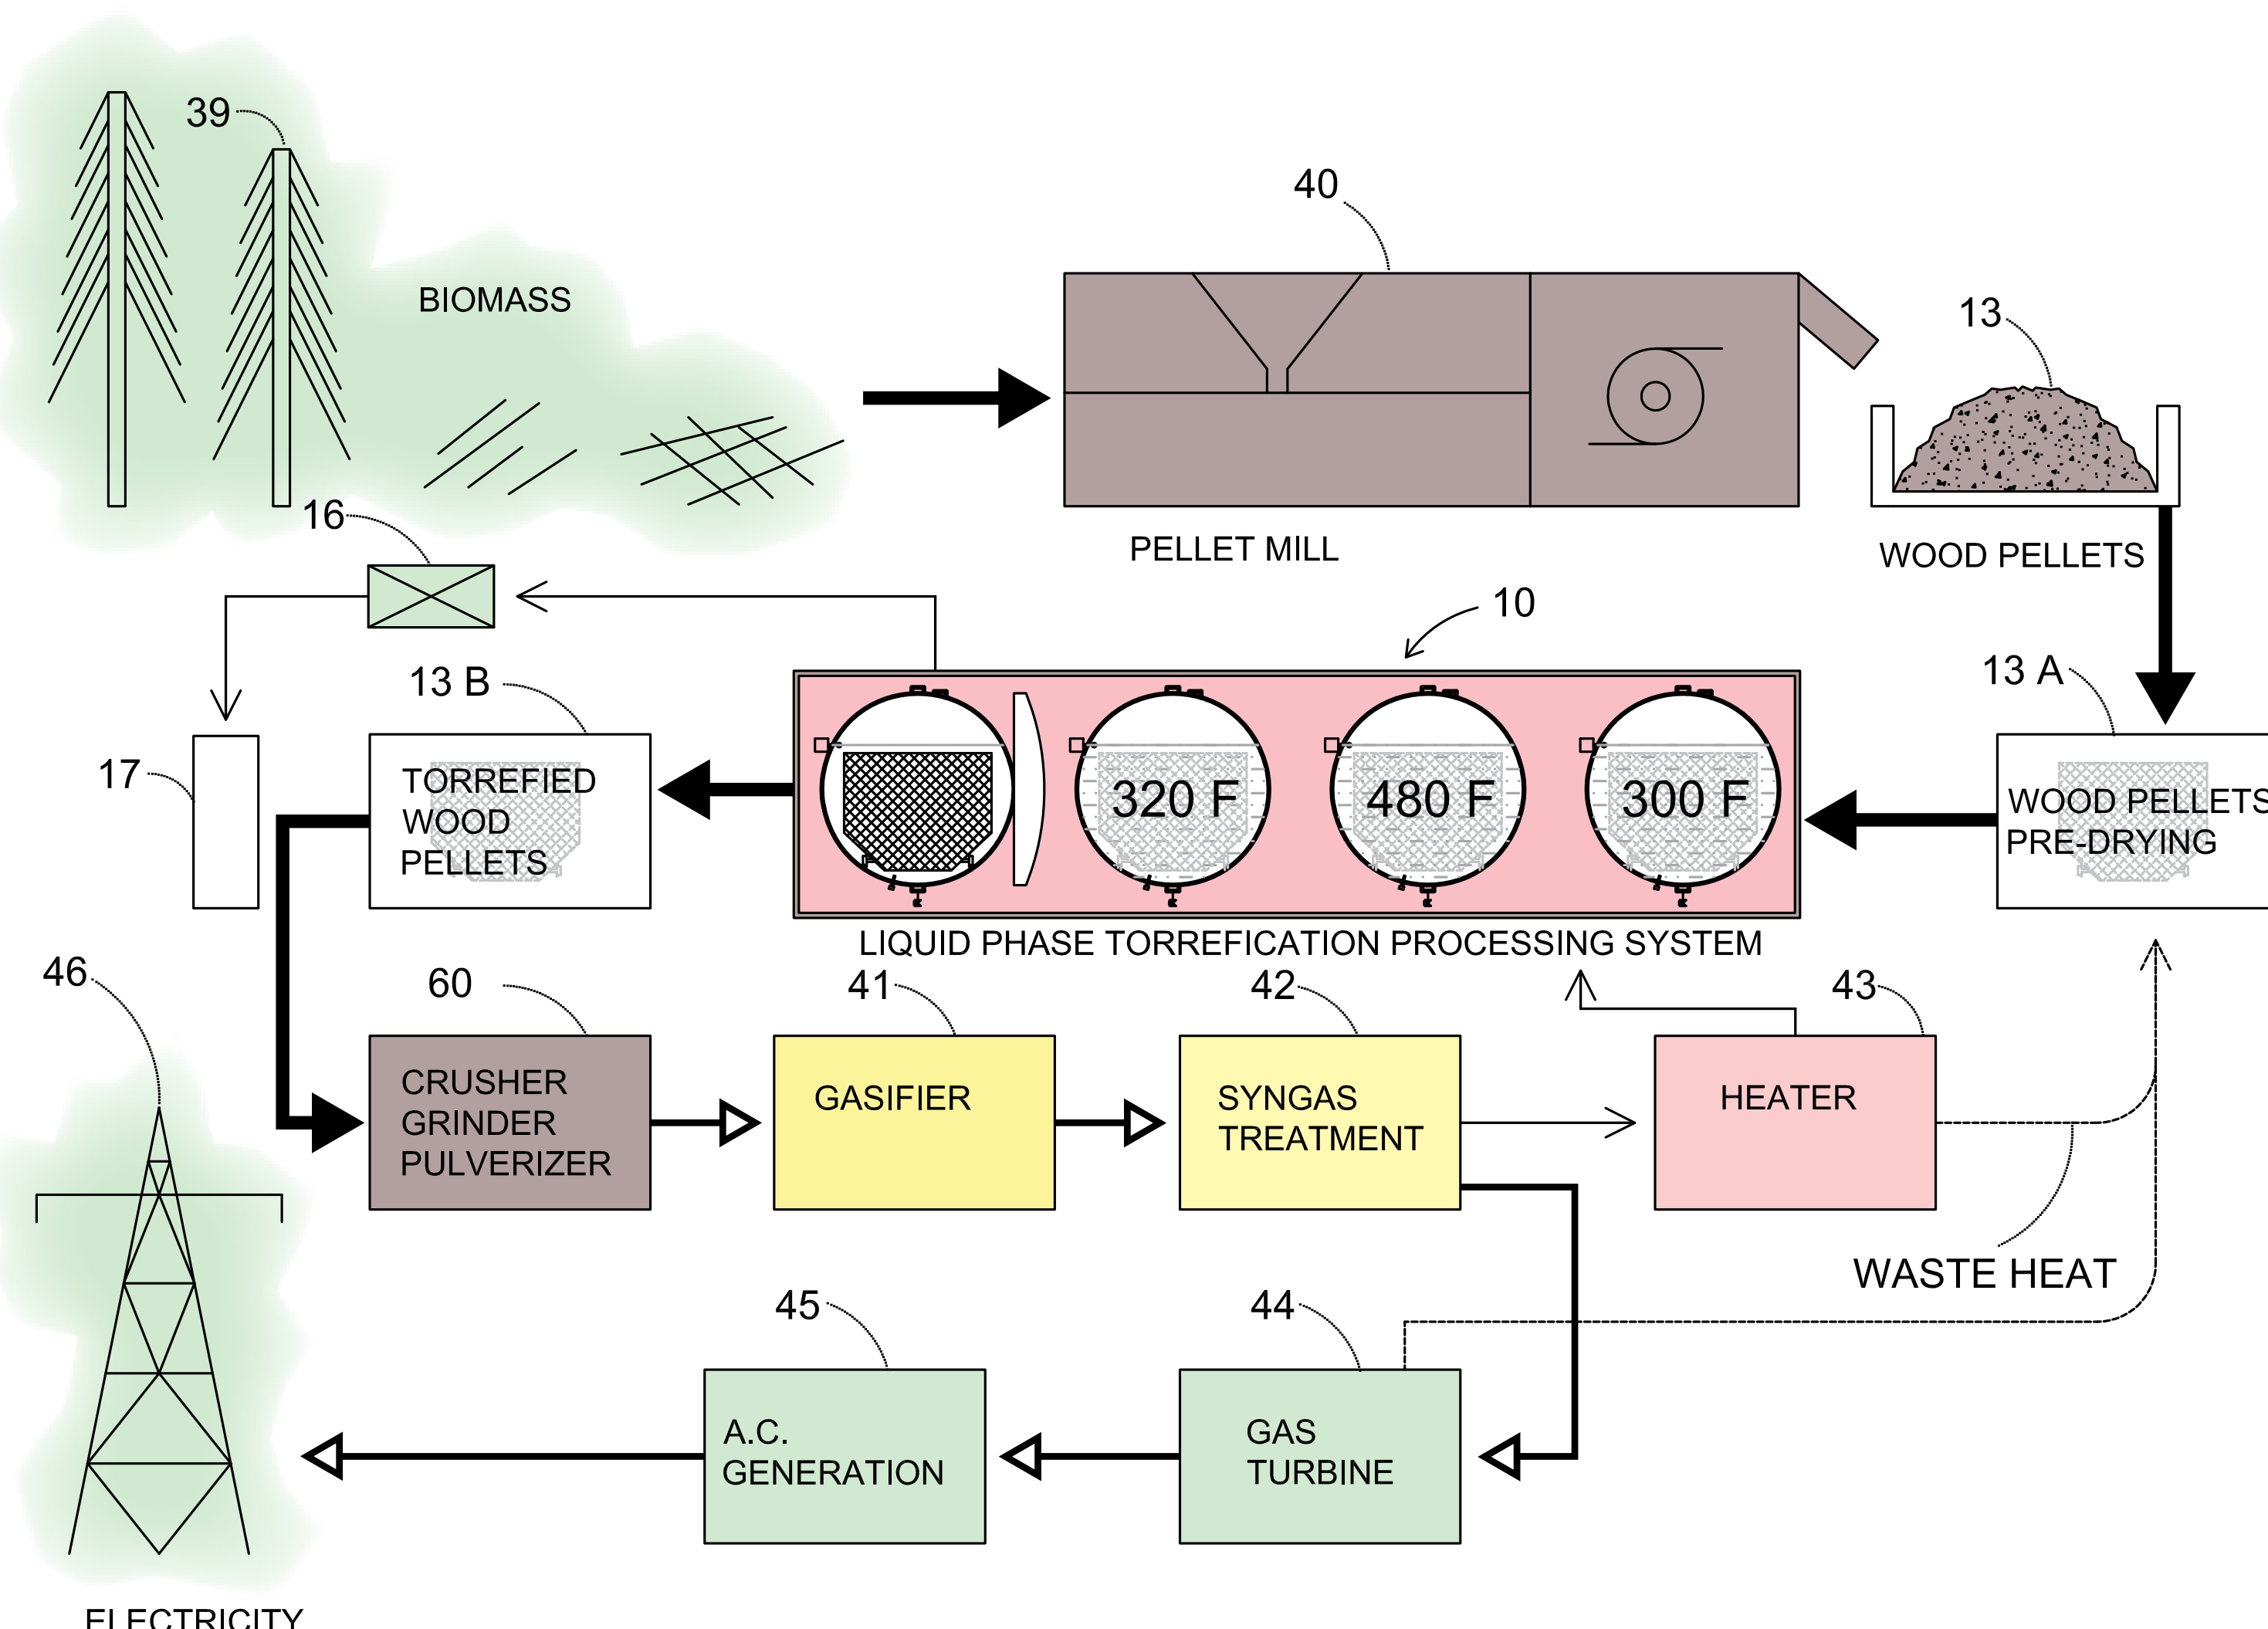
39

BIOMASS

40

PELLET MILL

13

WOOD PELLETS

16

10

13 B

TORREFIED WOOD PELLETS

17

320 F

480 F

300 F

13 A

WOOD PELLETS PRE-DRYING

LIQUID PHASE TORREFICATION PROCESSING SYSTEM

46

60

CRUSHER GRINDER PULVERIZER

41

GASIFIER

42

SYNGAS TREATMENT

43

HEATER

WASTE HEAT

45

A.C. GENERATION

44

GAS TURBINE

ELECTRICITY